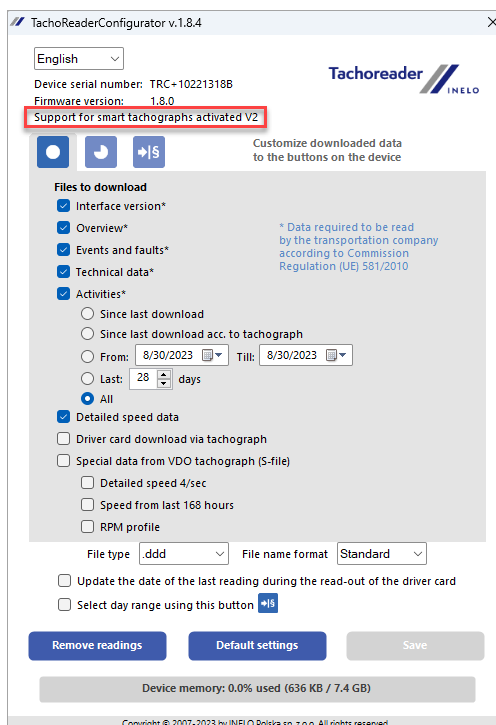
TachoReaderConfigurator v.1.8.4

English

Device serial number: TRC+10221318B
Firmware version: 1.8.0
Support for smart tachographs activated V2

Tachoreader INELO

Customize downloaded data to the buttons on the device

Files to download
Interface version*
Overview*
Events and faults*
Technical data*
Activities*

* Data required to be read by the transportation company according to Commission Regulation (UE) 581/2010

Since last download
Since last download acc. to tachograph
From: 8/30/2023 Till: 8/30/2023
Last: 28 days
All
Detailed speed data
Driver card download via tachograph
Special data from VDO tachograph (S-file)
Detailed speed 4/sec
Speed from last 168 hours
RPM profile

File type .ddd File name format Standard

Update the date of the last reading during the read-out of the driver card
Select day range using this button

Remove readings Default settings Save

Device memory: 0.0% used (636 KB / 7.4 GB)

Copyright © 2007-2023 by INELO Polska sp. z o.o. All rights reserved